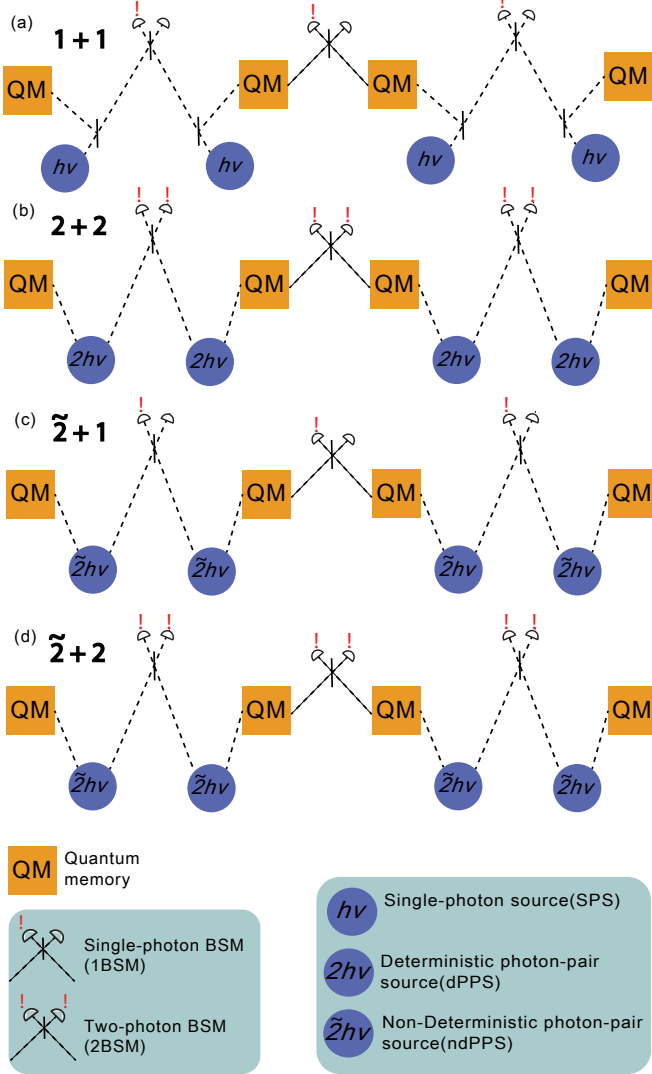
(a) $1+1$

!

QM

$h\nu$

$h\nu$

!

QM

QM

!

$h\nu$

$h\nu$

QM

(b) $2+2$

! !

QM

$2h\nu$

$2h\nu$

! !

QM

QM

! !

$2h\nu$

$2h\nu$

QM

(c) $\tilde{2}+1$

!

QM

$\tilde{2}h\nu$

$\tilde{2}h\nu$

!

QM

QM

!

$\tilde{2}h\nu$

$\tilde{2}h\nu$

QM

(d) $\tilde{2}+2$

! !

QM

$\tilde{2}h\nu$

$\tilde{2}h\nu$

! !

QM

QM

! !

$\tilde{2}h\nu$

$\tilde{2}h\nu$

QM

QM Quantum memory

! Single-photon BSM (1BSM)

! ! Two-photon BSM (2BSM)

$h\nu$ Single-photon source(SPS)

$2h\nu$ Deterministic photon-pair source(dPPS)

$\tilde{2}h\nu$ Non-Deterministic photon-pair source(ndPPS)